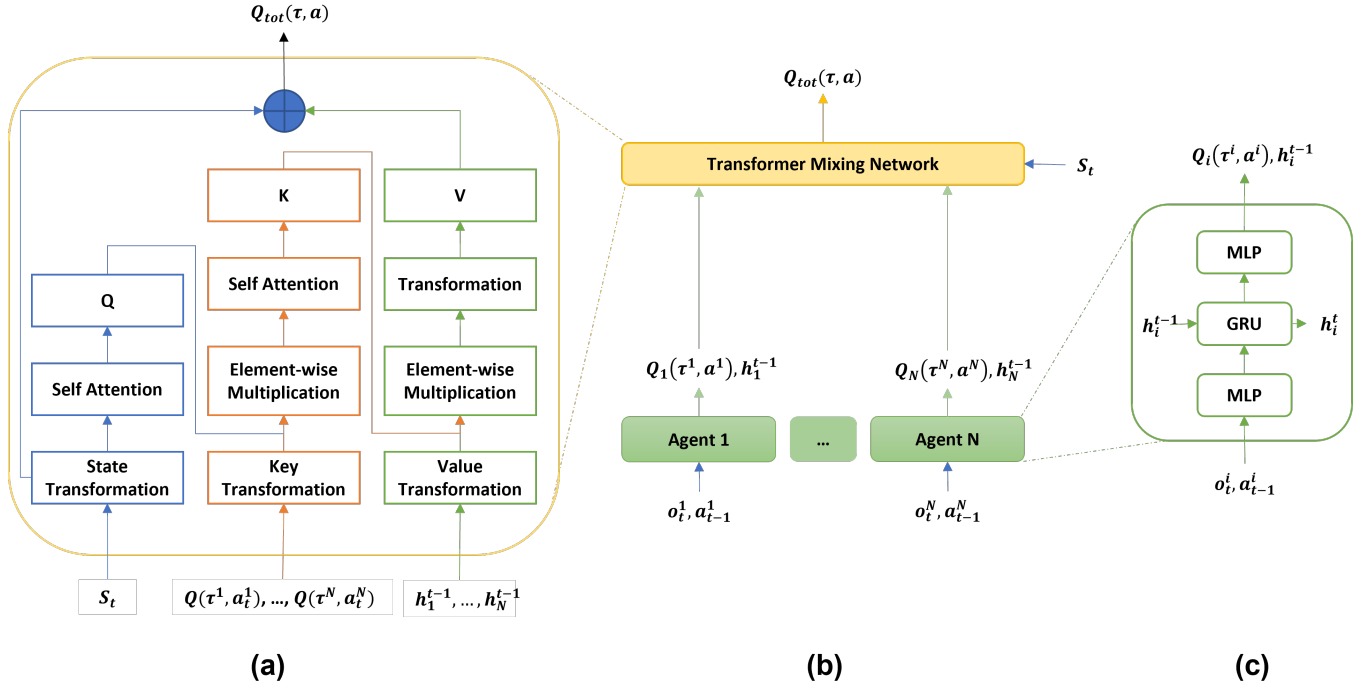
$Q_{tot}(\tau, a)$

K

V

Q

Self Attention

Transformation

Self Attention

Element-wise Multiplication

Element-wise Multiplication

State Transformation

Key Transformation

Value Transformation

$S_t$

$Q(\tau^1, a_t^1), \dots, Q(\tau^N, a_t^N)$

$h_1^{t-1}, \dots, h_N^{t-1}$

(a)

$Q_{tot}(\tau, a)$

Transformer Mixing Network

$S_t$

$Q_1(\tau^1, a^1), h_1^{t-1}$

$Q_N(\tau^N, a^N), h_N^{t-1}$

Agent 1

…

Agent N

$o_t^1, a_{t-1}^1$

$o_t^N, a_{t-1}^N$

(b)

$Q_i(\tau^i, a^i), h_i^{t-1}$

MLP

$h_i^{t-1}$

GRU

$h_i^t$

MLP

$o_t^i, a_{t-1}^i$

(c)